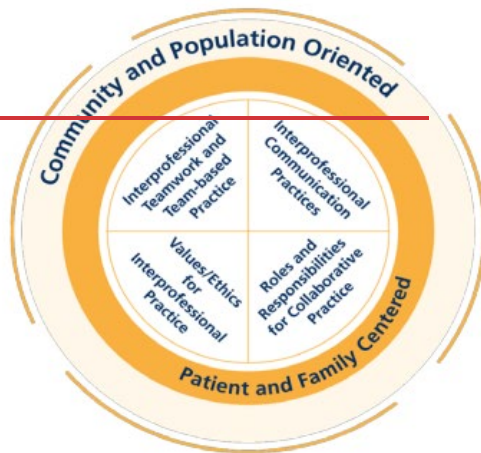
Community and Population Oriented

Interprofessional Teamwork and Team-based Practice

Interprofessional Communication Practices

Values/Ethics for Interprofessional Practice

Roles and Responsibilities for Collaborative Practice

Patient and Family Centered